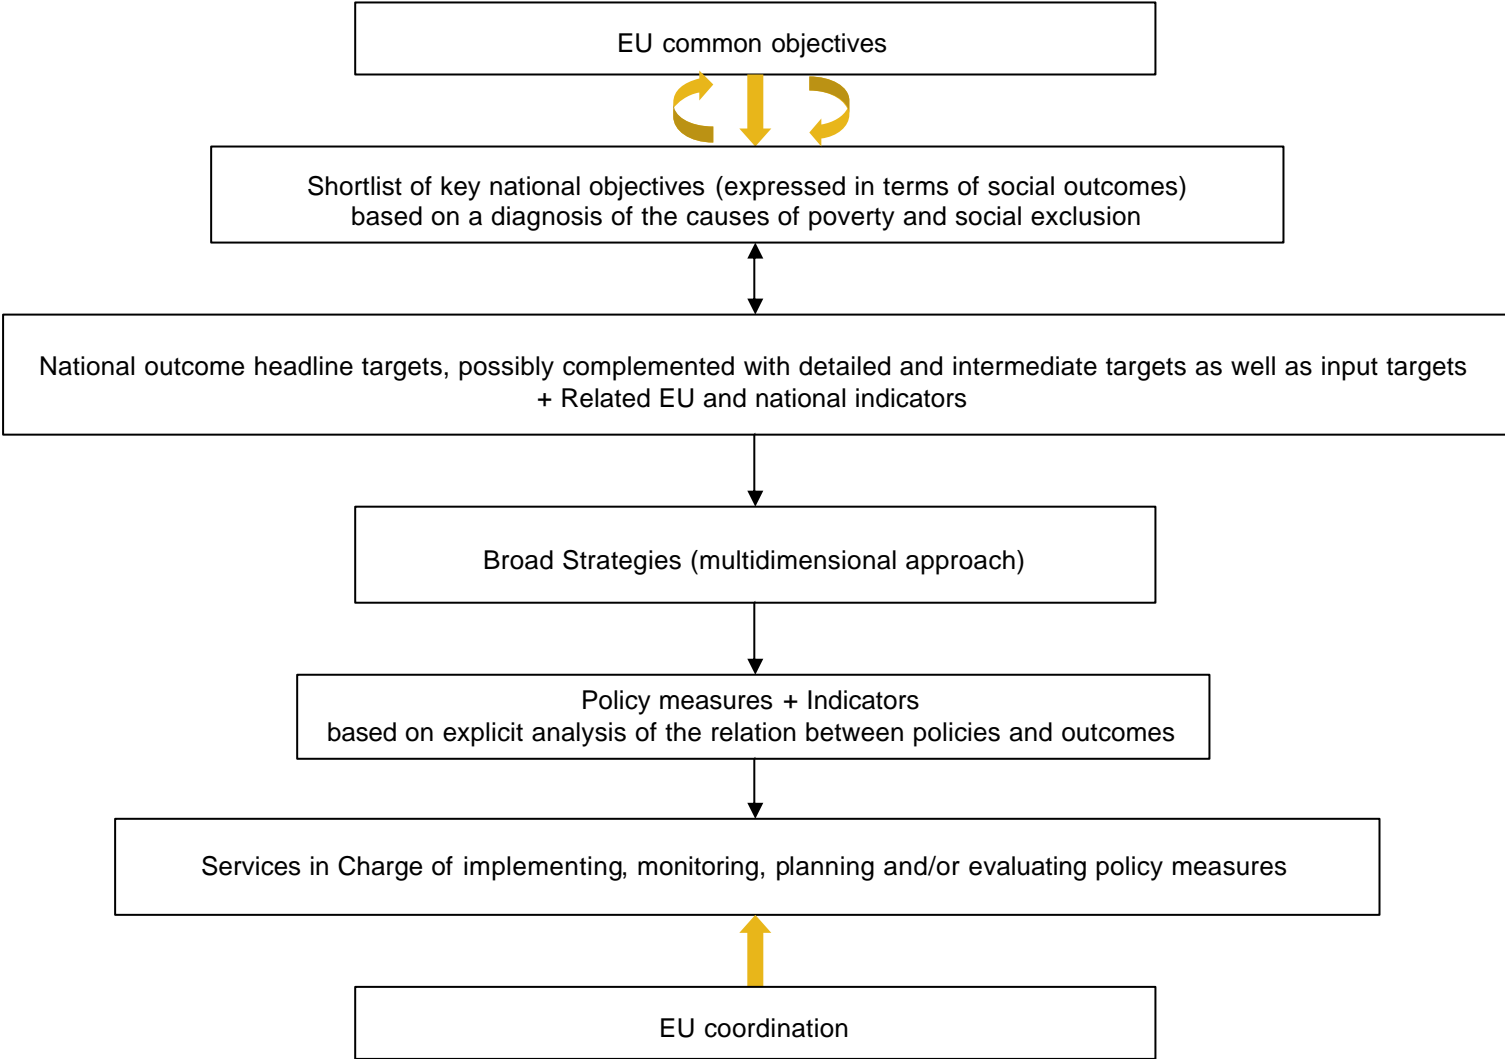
EU common objectives

Shortlist of key national objectives (expressed in terms of social outcomes) based on a diagnosis of the causes of poverty and social exclusion

National outcome headline targets, possibly complemented with detailed and intermediate targets as well as input targets + Related EU and national indicators

Broad Strategies (multidimensional approach)

Policy measures + Indicators based on explicit analysis of the relation between policies and outcomes

Services in Charge of implementing, monitoring, planning and/or evaluating policy measures

EU coordination